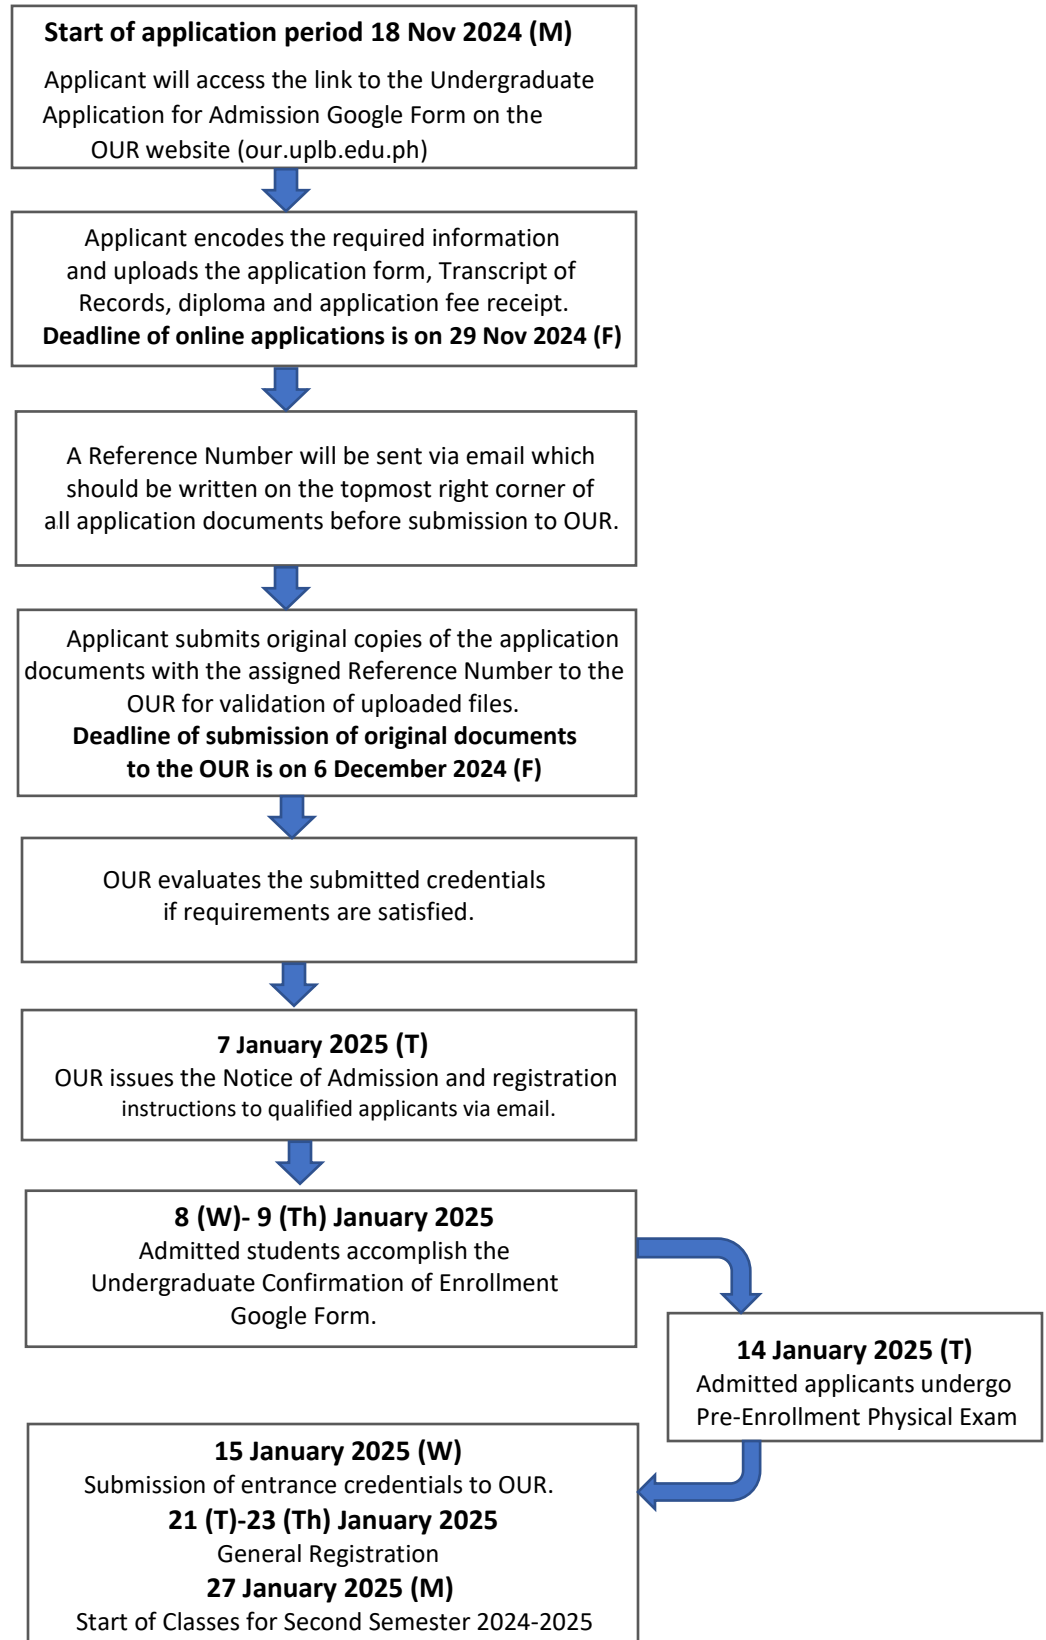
**Start of application period 18 Nov 2024 (M)**

Applicant will access the link to the Undergraduate Application for Admission Google Form on the OUR website (our.uplb.edu.ph)

Applicant encodes the required information and uploads the application form, Transcript of Records, diploma and application fee receipt.
**Deadline of online applications is on 29 Nov 2024 (F)**

A Reference Number will be sent via email which should be written on the topmost right corner of all application documents before submission to OUR.

Applicant submits original copies of the application documents with the assigned Reference Number to the OUR for validation of uploaded files.
**Deadline of submission of original documents to the OUR is on 6 December 2024 (F)**

OUR evaluates the submitted credentials if requirements are satisfied.

**7 January 2025 (T)**
OUR issues the Notice of Admission and registration instructions to qualified applicants via email.

**8 (W)- 9 (Th) January 2025**
Admitted students accomplish the Undergraduate Confirmation of Enrollment Google Form.

**14 January 2025 (T)**
Admitted applicants undergo Pre-Enrollment Physical Exam

**15 January 2025 (W)**
Submission of entrance credentials to OUR.
**21 (T)-23 (Th) January 2025**
General Registration
**27 January 2025 (M)**
Start of Classes for Second Semester 2024-2025